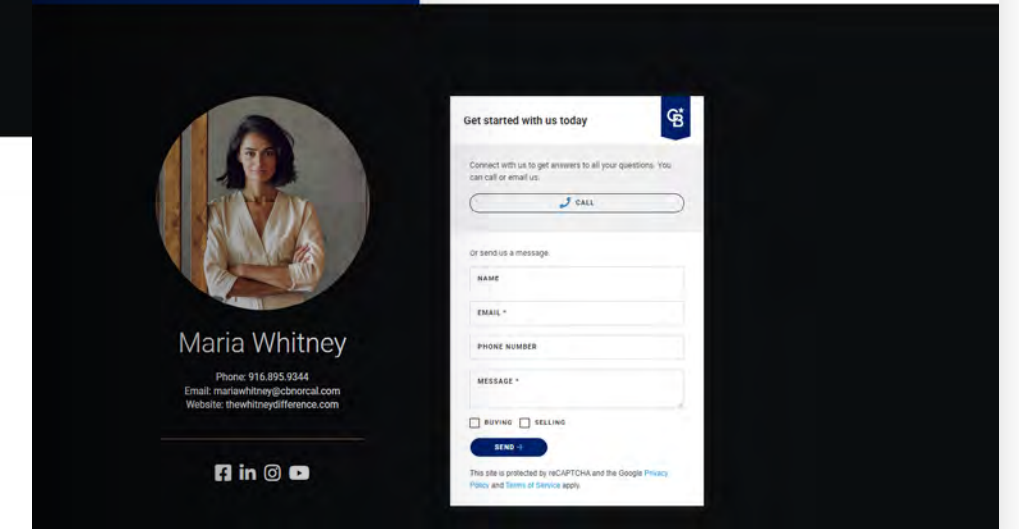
Maria Whitney

Phone: 916.895.9344
Email: mariawhitney@cbnorcal.com
Website: thewhitneydifference.com

Get started with us today

CB

Connect with us to get answers to all your questions. You can call or email us.

CALL

Or send us a message.

NAME

EMAIL *

PHONE NUMBER

MESSAGE *

BUYING

SELLING

SEND →

This site is protected by reCAPTCHA and the Google Privacy Policy and Terms of Service apply.